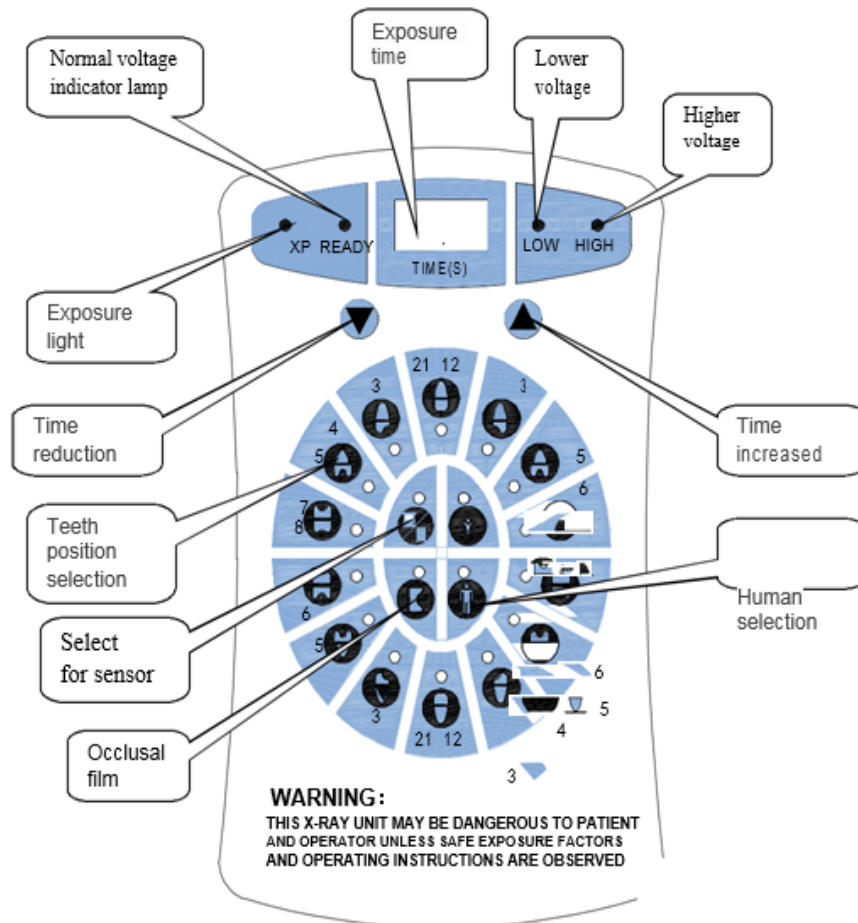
Normal voltage indicator lamp

Exposure time

Lower voltage

Higher voltage

XP READY

TIME(S)

LOW HIGH

Exposure light

Time reduction

Time increased

21 12
3
3
4
5
5
6
7
8
6
5
3
21 12
6
5
4
3

Teeth position selection

Select for sensor

Human selection

Occlusal film

WARNING:
THIS X-RAY UNIT MAY BE DANGEROUS TO PATIENT AND OPERATOR UNLESS SAFE EXPOSURE FACTORS AND OPERATING INSTRUCTIONS ARE OBSERVED